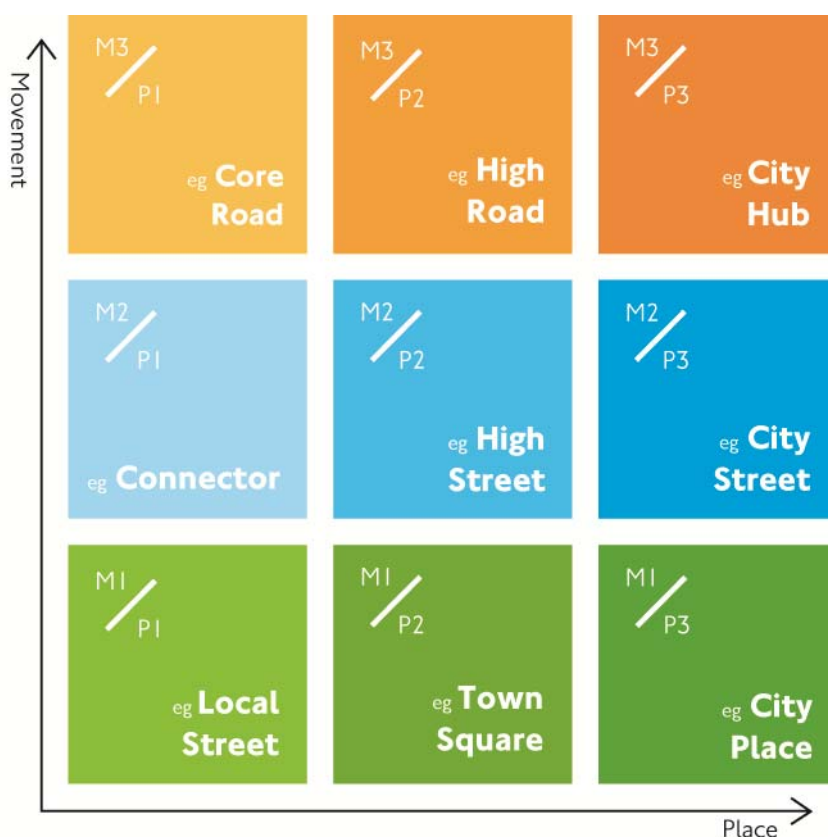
Movement

M3/P1
eg Core Road

M3/P2
eg High Road

M3/P3
eg City Hub

M2/P1
eg Connector

M2/P2
eg High Street

M2/P3
eg City Street

M1/P1
eg Local Street

M1/P2
eg Town Square

M1/P3
eg City Place

Place